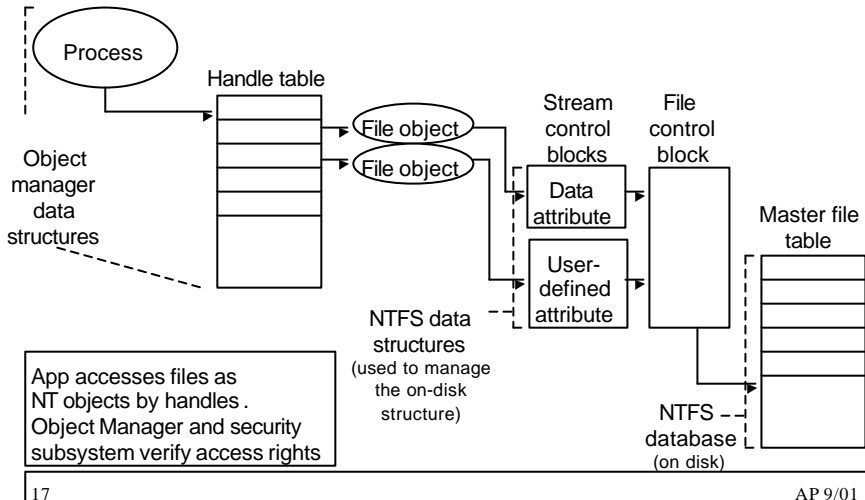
Process

Handle table

Object manager data structures

File object

File object

Stream control blocks

File control block

Data attribute

User-defined attribute

Master file table

NTFS data structures (used to manage the on-disk structure)

App accesses files as NT objects by handles . Object Manager and security subsystem verify access rights

NTFS database (on disk)

17

AP 9/01